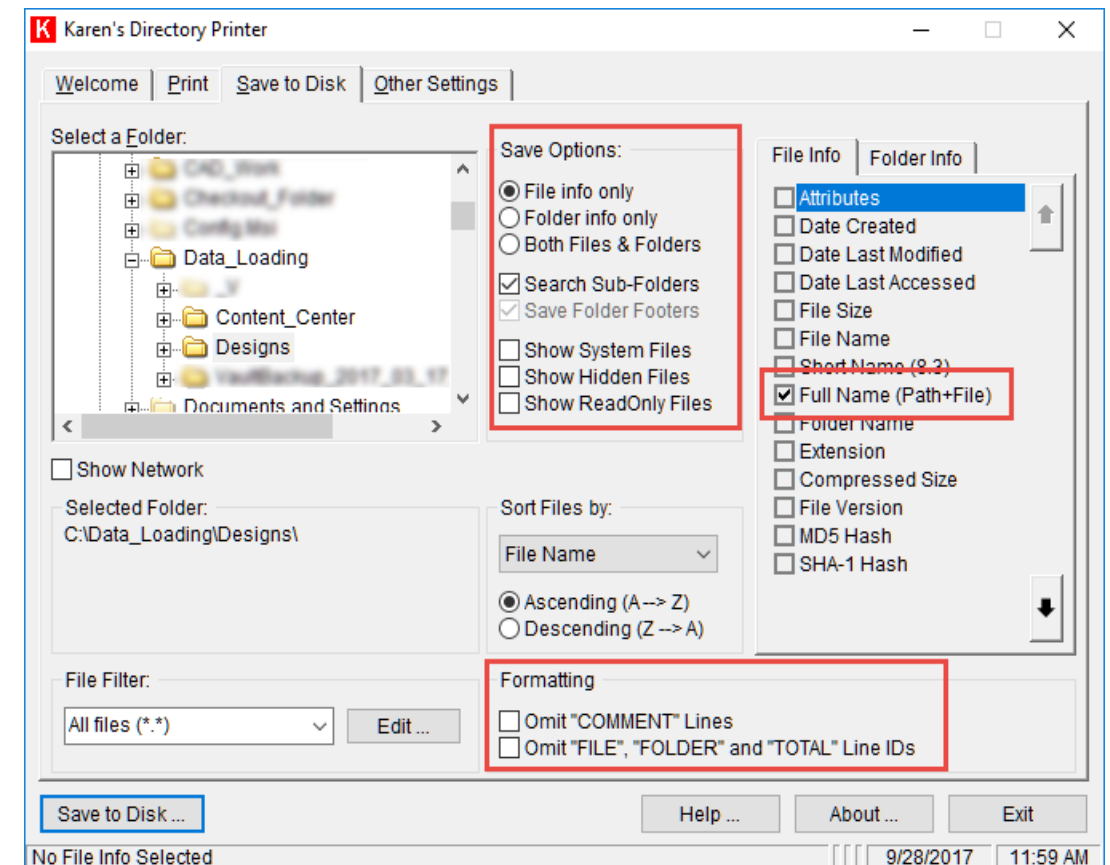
K Karen's Directory Printer

Welcome | Print | Save to Disk | Other Settings

Select a Folder:
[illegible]
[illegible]
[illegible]
Data_Loading
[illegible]
Content_Center
Designs
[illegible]
Documents and Settings

Show Network

Selected Folder:
C:\Data_Loading\Designs\

Save Options:
File info only
Folder info only
Both Files & Folders
Search Sub-Folders
Save Folder Footers
Show System Files
Show Hidden Files
Show ReadOnly Files

Sort Files by:
File Name
Ascending (A --> Z)
Descending (Z --> A)

File Info | Folder Info
Attributes
Date Created
Date Last Modified
Date Last Accessed
File Size
File Name
Short Name (8.3)
Full Name (Path+File)
Folder Name
Extension
Compressed Size
File Version
MD5 Hash
SHA-1 Hash

File Filter:
All files (*.*)
Edit ...

Formatting
Omit "COMMENT" Lines
Omit "FILE", "FOLDER" and "TOTAL" Line IDs

Save to Disk ...
Help ...
About ...
Exit

No File Info Selected
9/28/2017
11:59 AM